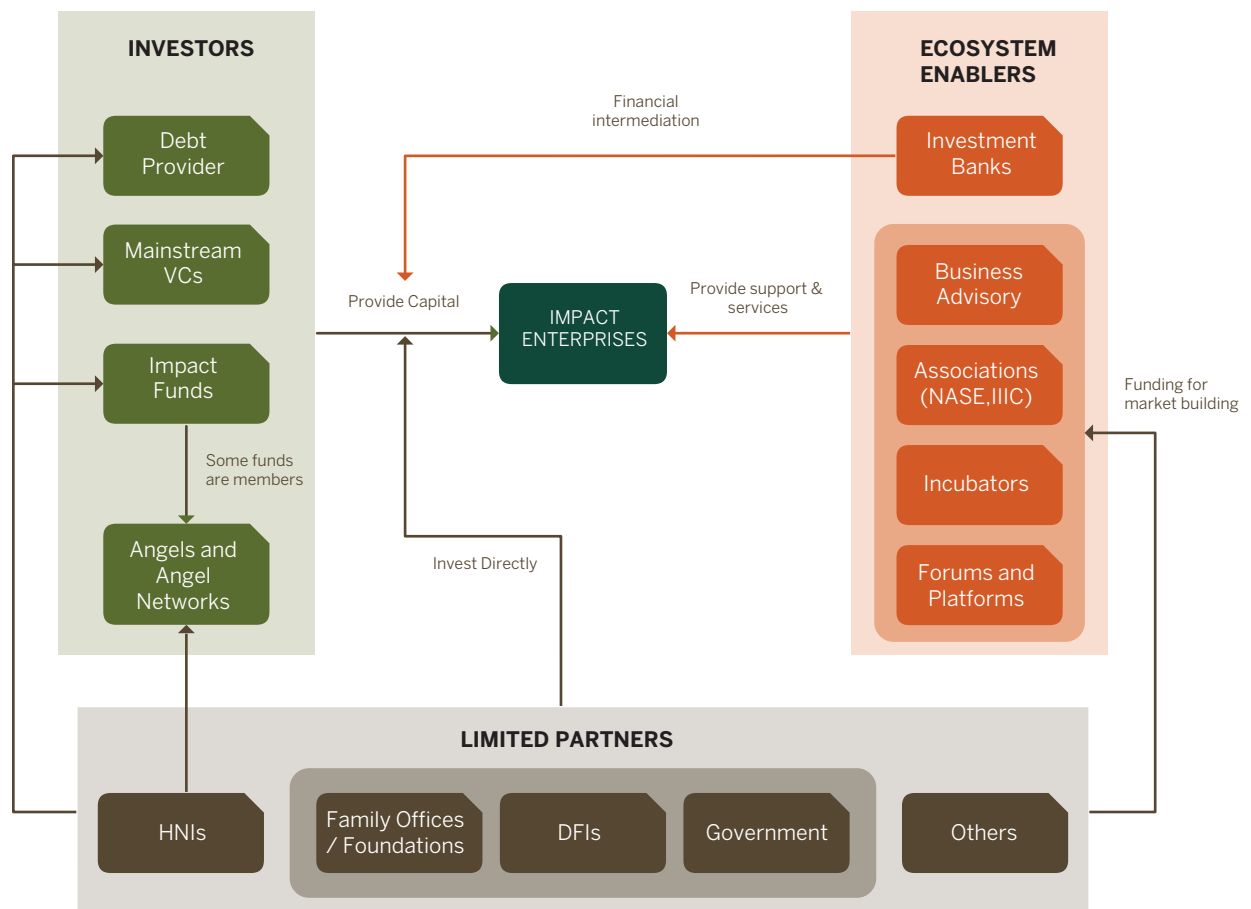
INVESTORS

Debt Provider

Mainstream VCs

Impact Funds

Some funds are members

Angels and Angel Networks

Financial intermediation

Provide Capital

IMPACT ENTERPRISES

Provide support & services

Invest Directly

ECOSYSTEM ENABLERS

Investment Banks

Business Advisory

Associations (NASE,IIIC)

Incubators

Forums and Platforms

Funding for market building

LIMITED PARTNERS

HNIs

Family Offices / Foundations

DFIs

Government

Others